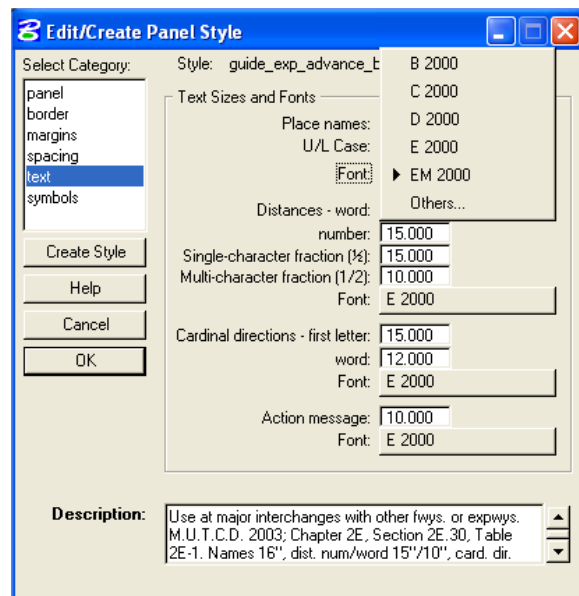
Edit/Create Panel Style

Select Category:

panel
border
margins
spacing
text
symbols

Create Style

Help

Cancel

OK

Style: guide_exp_advance_b

Text Sizes and Fonts

Place names:

U/L Case:

Font:

B 2000
C 2000
D 2000
E 2000
EM 2000
Others...

Distances - word:

number: 15.000

Single-character fraction (½): 15.000

Multi-character fraction (1/2): 10.000

Font: E 2000

Cardinal directions - first letter: 15.000

word: 12.000

Font: E 2000

Action message: 10.000

Font: E 2000

Description: Use at major interchanges with other fwys. or expwys. M.U.T.C.D. 2003; Chapter 2E, Section 2E.30, Table 2E-1. Names 16'', dist. num/word 15''/10'', card. dir.